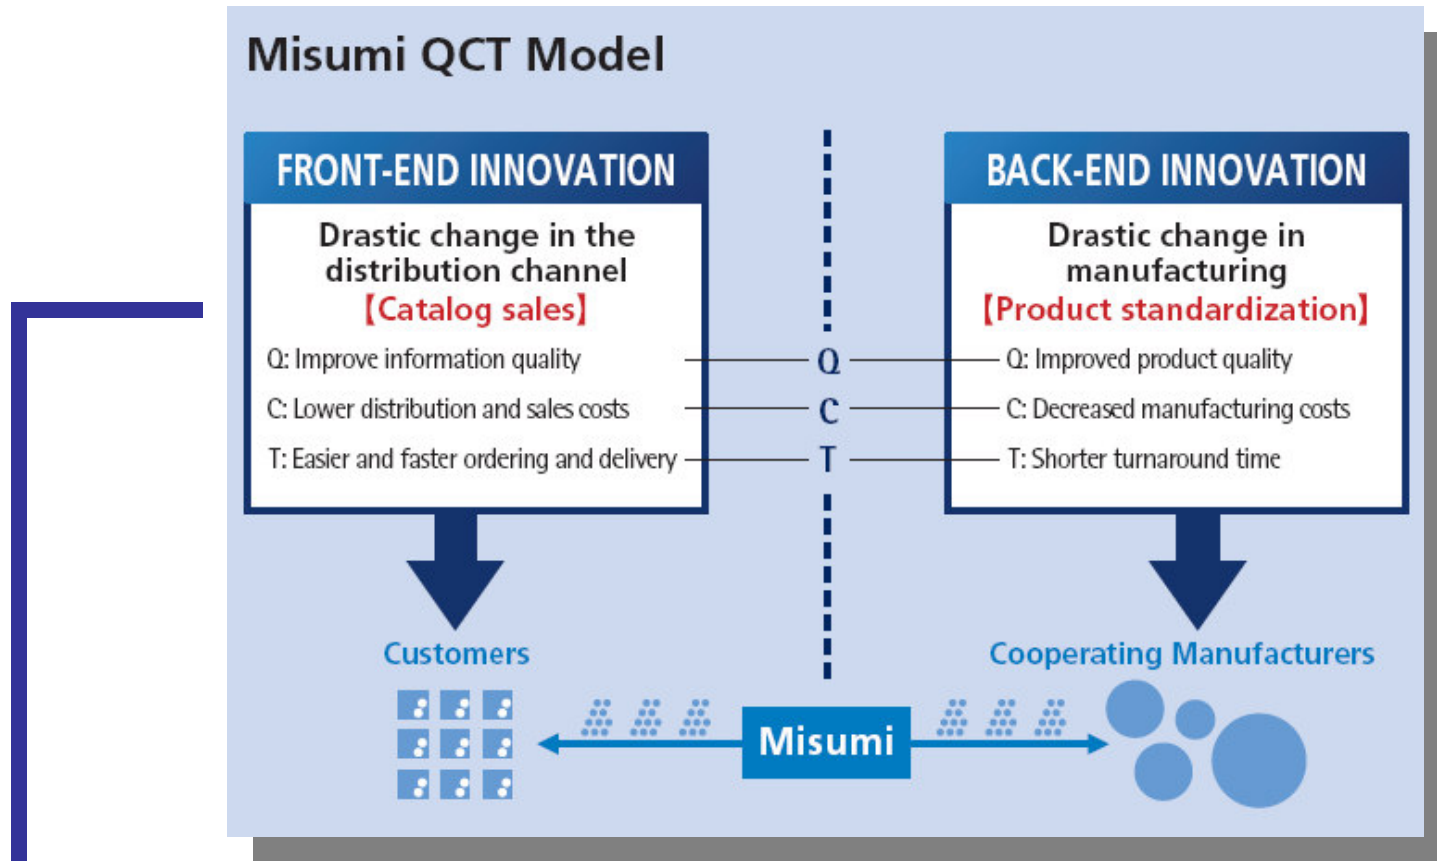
Misumi QCT Model

FRONT-END INNOVATION

Drastic change in the distribution channel
【Catalog sales】

Q: Improve information quality
C: Lower distribution and sales costs
T: Easier and faster ordering and delivery

Q
C
T

BACK-END INNOVATION

Drastic change in manufacturing
【Product standardization】

Q: Improved product quality
C: Decreased manufacturing costs
T: Shorter turnaround time

Customers

Cooperating Manufacturers

Misumi